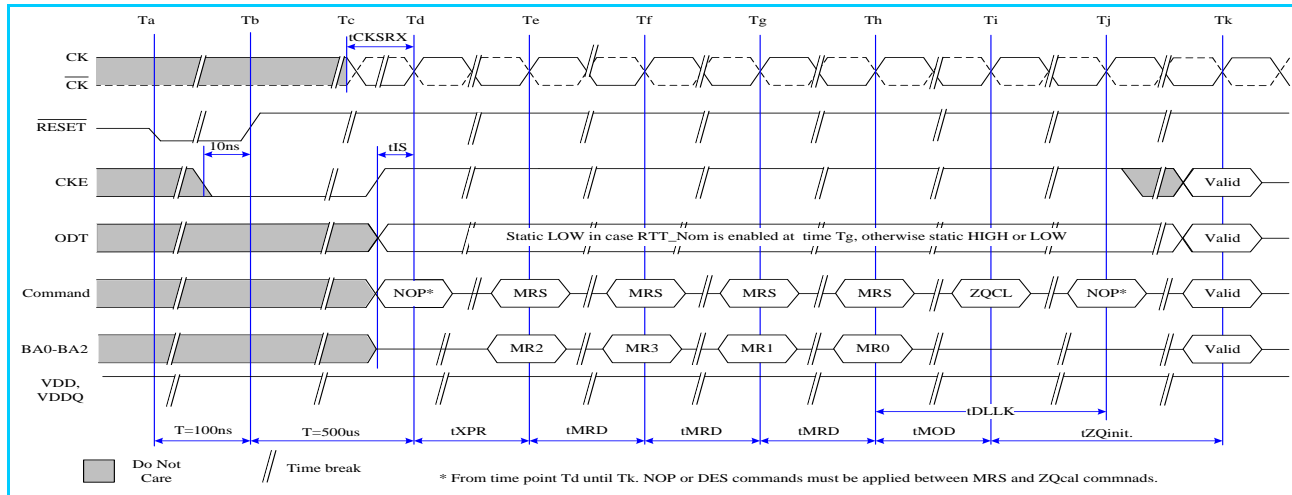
Ta Tb Tc Td Te Tf Tg Th Ti Tj Tk

tCKSRX

CK
$\overline{CK}$

$\overline{RESET}$

10ns

tIS

CKE

Valid

ODT

Static LOW in case RTT_Nom is enabled at time Tg, otherwise static HIGH or LOW

Valid

Command

NOP*

MRS

MRS

MRS

MRS

ZQCL

NOP*

Valid

BA0-BA2

MR2

MR3

MR1

MR0

Valid

VDD, VDDQ

tDLLK

T=100ns

T=500us

tXPR

tMRD

tMRD

tMRD

tMOD

tZQinit.

Do Not Care

Time break

* From time point Td until Tk. NOP or DES commands must be applied between MRS and ZQcal commnads.